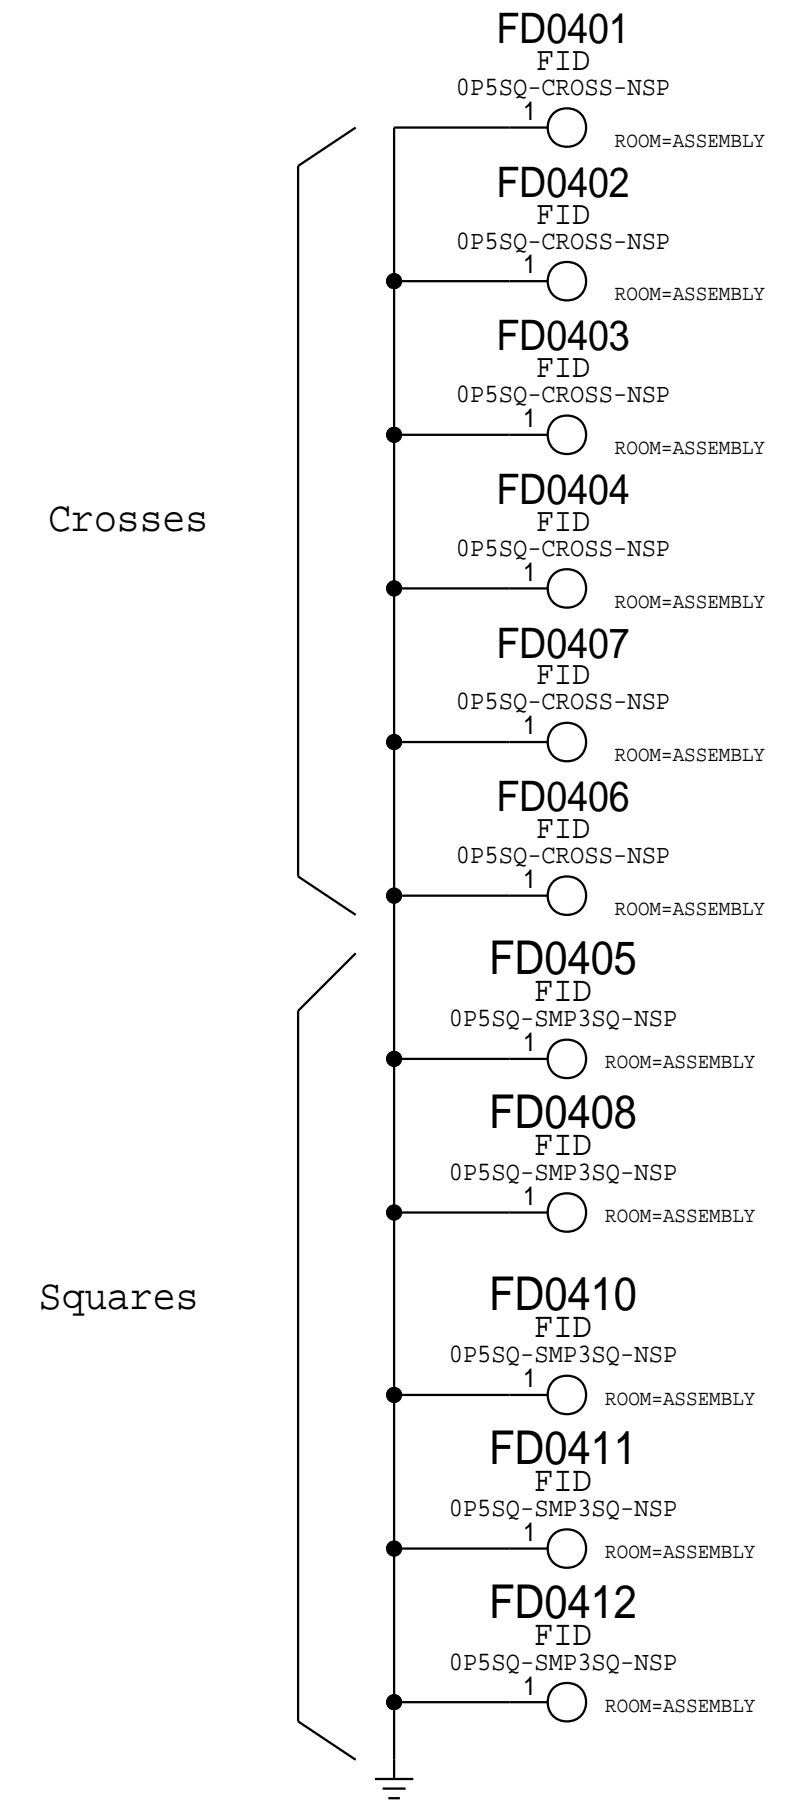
FD0401
FID
0P5SQ-CROSS-NSP
1
ROOM=ASSEMBLY

FD0402
FID
0P5SQ-CROSS-NSP
1
ROOM=ASSEMBLY

FD0403
FID
0P5SQ-CROSS-NSP
1
ROOM=ASSEMBLY

Crosses

FD0404
FID
0P5SQ-CROSS-NSP
1
ROOM=ASSEMBLY

FD0407
FID
0P5SQ-CROSS-NSP
1
ROOM=ASSEMBLY

FD0406
FID
0P5SQ-CROSS-NSP
1
ROOM=ASSEMBLY

FD0405
FID
0P5SQ-SMP3SQ-NSP
1
ROOM=ASSEMBLY

FD0408
FID
0P5SQ-SMP3SQ-NSP
1
ROOM=ASSEMBLY

Squares

FD0410
FID
0P5SQ-SMP3SQ-NSP
1
ROOM=ASSEMBLY

FD0411
FID
0P5SQ-SMP3SQ-NSP
1
ROOM=ASSEMBLY

FD0412
FID
0P5SQ-SMP3SQ-NSP
1
ROOM=ASSEMBLY